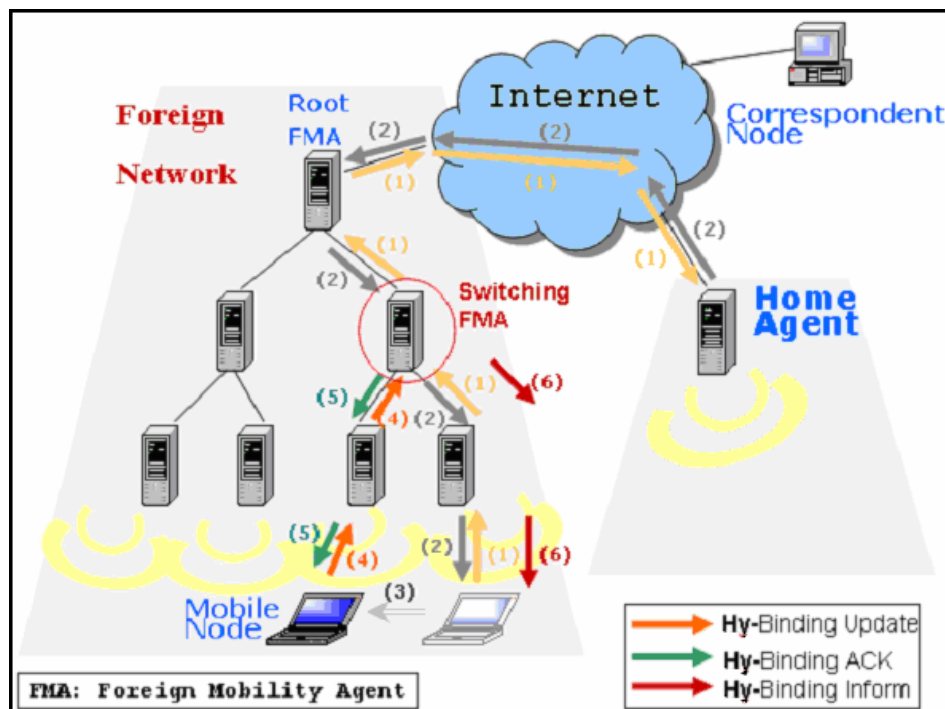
Foreign Network

Root FMA

Internet

Correspondent Node

(2)
(1)
(2)
(1)
(1)
(2)
(1)
(2)

Switching FMA

Home Agent

(5)
(4)
(2)
(1)
(6)

(5)
(4)
(2)
(1)
(6)
(3)

Mobile Node

Hy-Binding Update
Hy-Binding ACK
Hy-Binding Inform

FMA: Foreign Mobility Agent